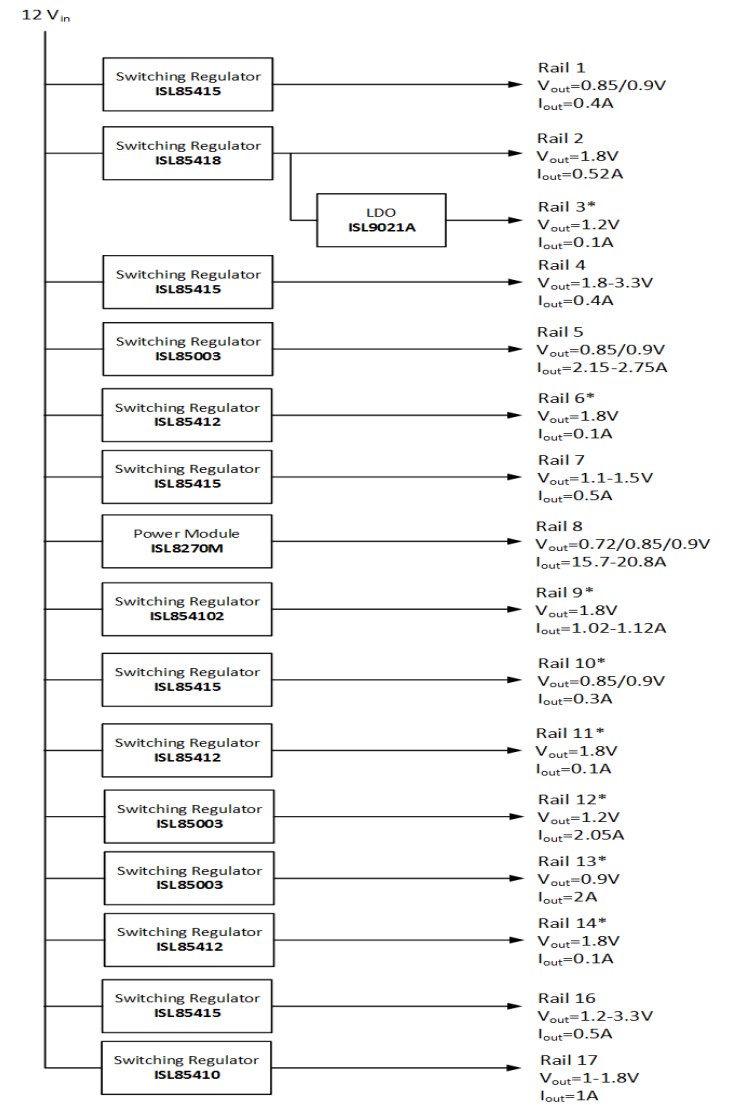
12 $V_{in}$

Switching Regulator
ISL85415

Rail 1
$V_{out}$=0.85/0.9V
$I_{out}$=0.4A

Switching Regulator
ISL85418

Rail 2
$V_{out}$=1.8V
$I_{out}$=0.52A

LDO
ISL9021A

Rail 3*
$V_{out}$=1.2V
$I_{out}$=0.1A

Switching Regulator
ISL85415

Rail 4
$V_{out}$=1.8-3.3V
$I_{out}$=0.4A

Switching Regulator
ISL85003

Rail 5
$V_{out}$=0.85/0.9V
$I_{out}$=2.15-2.75A

Switching Regulator
ISL85412

Rail 6*
$V_{out}$=1.8V
$I_{out}$=0.1A

Switching Regulator
ISL85415

Rail 7
$V_{out}$=1.1-1.5V
$I_{out}$=0.5A

Power Module
ISL8270M

Rail 8
$V_{out}$=0.72/0.85/0.9V
$I_{out}$=15.7-20.8A

Switching Regulator
ISL854102

Rail 9*
$V_{out}$=1.8V
$I_{out}$=1.02-1.12A

Switching Regulator
ISL85415

Rail 10*
$V_{out}$=0.85/0.9V
$I_{out}$=0.3A

Switching Regulator
ISL85412

Rail 11*
$V_{out}$=1.8V
$I_{out}$=0.1A

Switching Regulator
ISL85003

Rail 12*
$V_{out}$=1.2V
$I_{out}$=2.05A

Switching Regulator
ISL85003

Rail 13*
$V_{out}$=0.9V
$I_{out}$=2A

Switching Regulator
ISL85412

Rail 14*
$V_{out}$=1.8V
$I_{out}$=0.1A

Switching Regulator
ISL85415

Rail 16
$V_{out}$=1.2-3.3V
$I_{out}$=0.5A

Switching Regulator
ISL85410

Rail 17
$V_{out}$=1-1.8V
$I_{out}$=1A